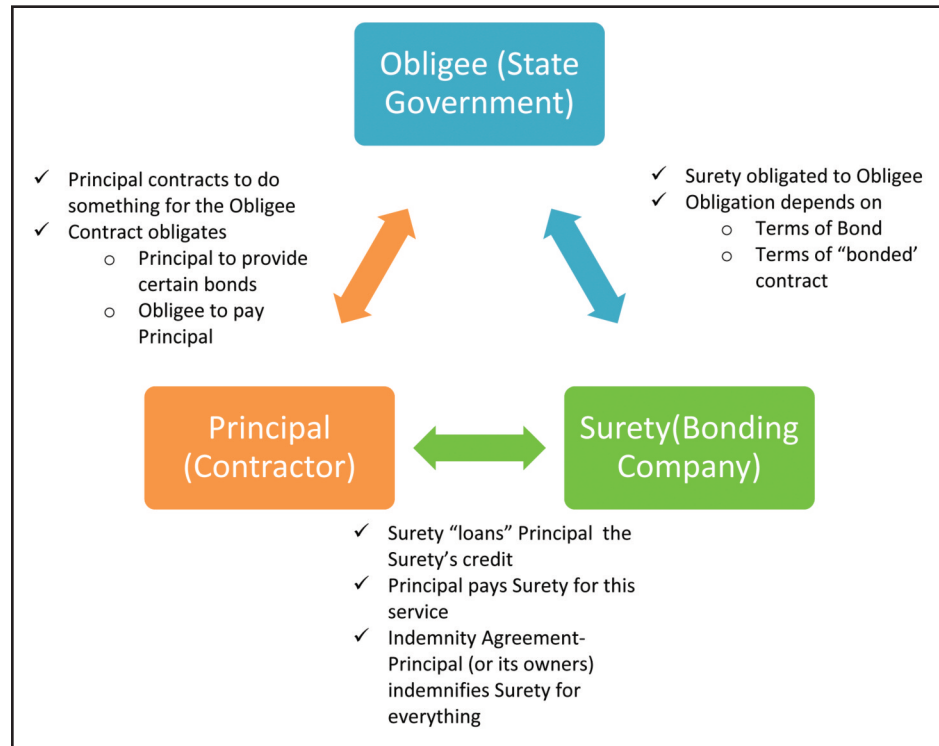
Obligee (State Government)

✓ Principal contracts to do something for the Obligee
✓ Contract obligates
o Principal to provide certain bonds
o Obligee to pay Principal

✓ Surety obligated to Obligee
✓ Obligation depends on
o Terms of Bond
o Terms of “bonded’ contract

Principal (Contractor)

Surety(Bonding Company)

✓ Surety “loans” Principal the Surety’s credit
✓ Principal pays Surety for this service
✓ Indemnity Agreement- Principal (or its owners) indemnifies Surety for everything